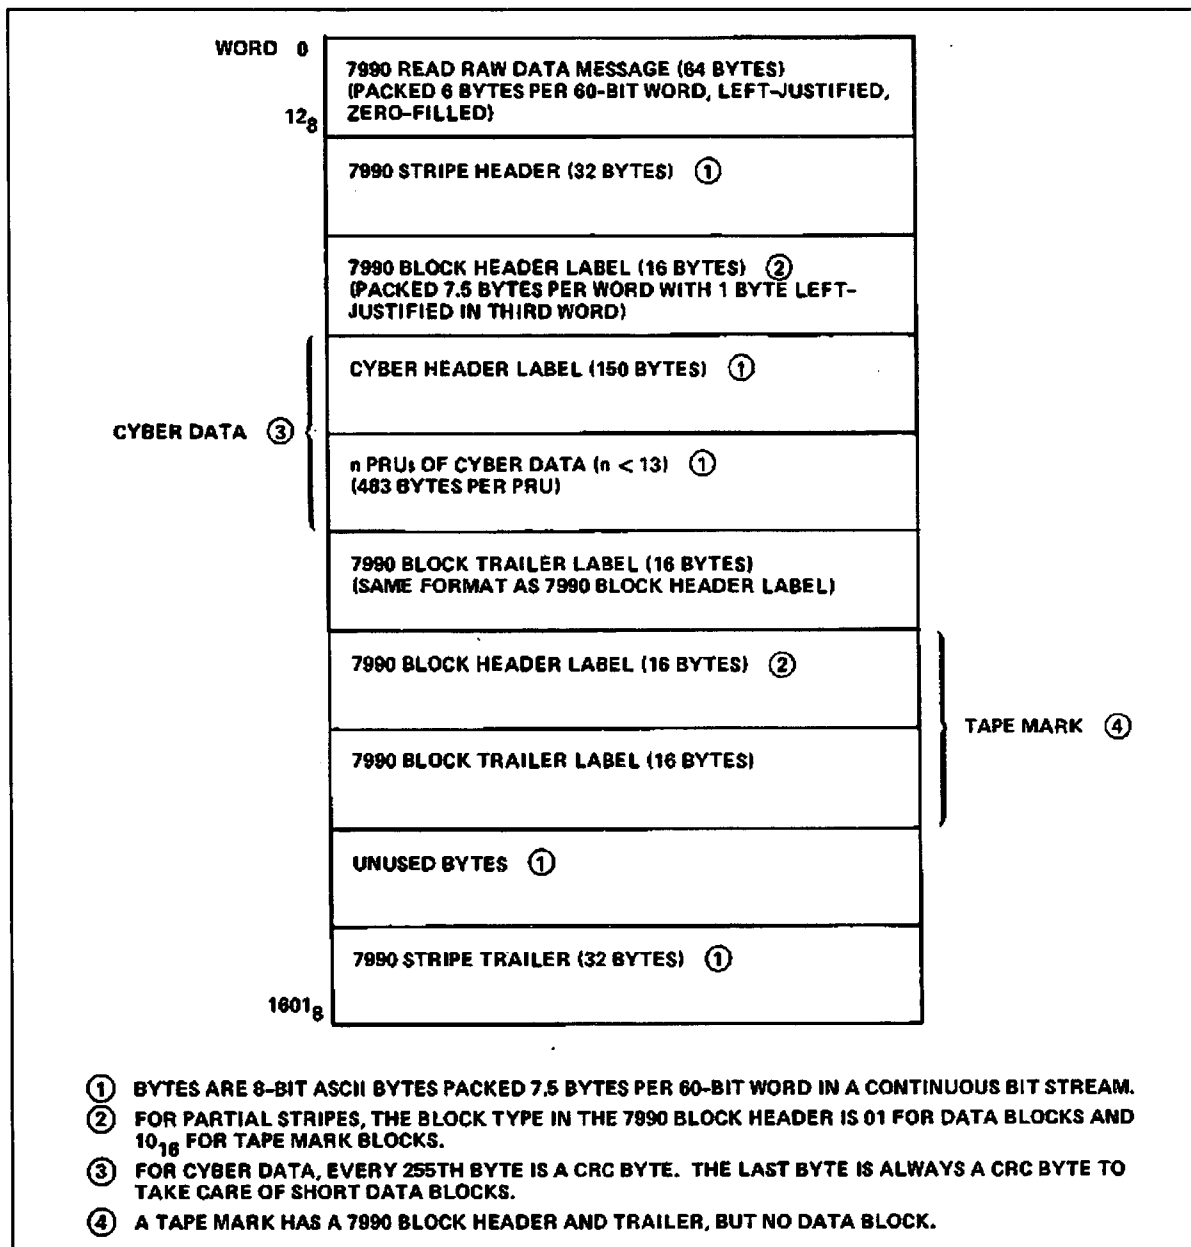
WORD 0

7990 READ RAW DATA MESSAGE (64 BYTES) (PACKED 6 BYTES PER 60-BIT WORD, LEFT-JUSTIFIED, ZERO-FILLED)

$12_8$

7990 STRIPE HEADER (32 BYTES) ①

7990 BLOCK HEADER LABEL (16 BYTES) ② (PACKED 7.5 BYTES PER WORD WITH 1 BYTE LEFT-JUSTIFIED IN THIRD WORD)

CYBER DATA ③

CYBER HEADER LABEL (150 BYTES) ①

n PRUs OF CYBER DATA (n < 13) ① (483 BYTES PER PRU)

7990 BLOCK TRAILER LABEL (16 BYTES) (SAME FORMAT AS 7990 BLOCK HEADER LABEL)

7990 BLOCK HEADER LABEL (16 BYTES) ②

TAPE MARK ④

7990 BLOCK TRAILER LABEL (16 BYTES)

UNUSED BYTES ①

7990 STRIPE TRAILER (32 BYTES) ①

$1601_8$

① BYTES ARE 8-BIT ASCII BYTES PACKED 7.5 BYTES PER 60-BIT WORD IN A CONTINUOUS BIT STREAM.
② FOR PARTIAL STRIPES, THE BLOCK TYPE IN THE 7990 BLOCK HEADER IS 01 FOR DATA BLOCKS AND $10_{16}$ FOR TAPE MARK BLOCKS.
③ FOR CYBER DATA, EVERY 255TH BYTE IS A CRC BYTE. THE LAST BYTE IS ALWAYS A CRC BYTE TO TAKE CARE OF SHORT DATA BLOCKS.
④ A TAPE MARK HAS A 7990 BLOCK HEADER AND TRAILER, BUT NO DATA BLOCK.